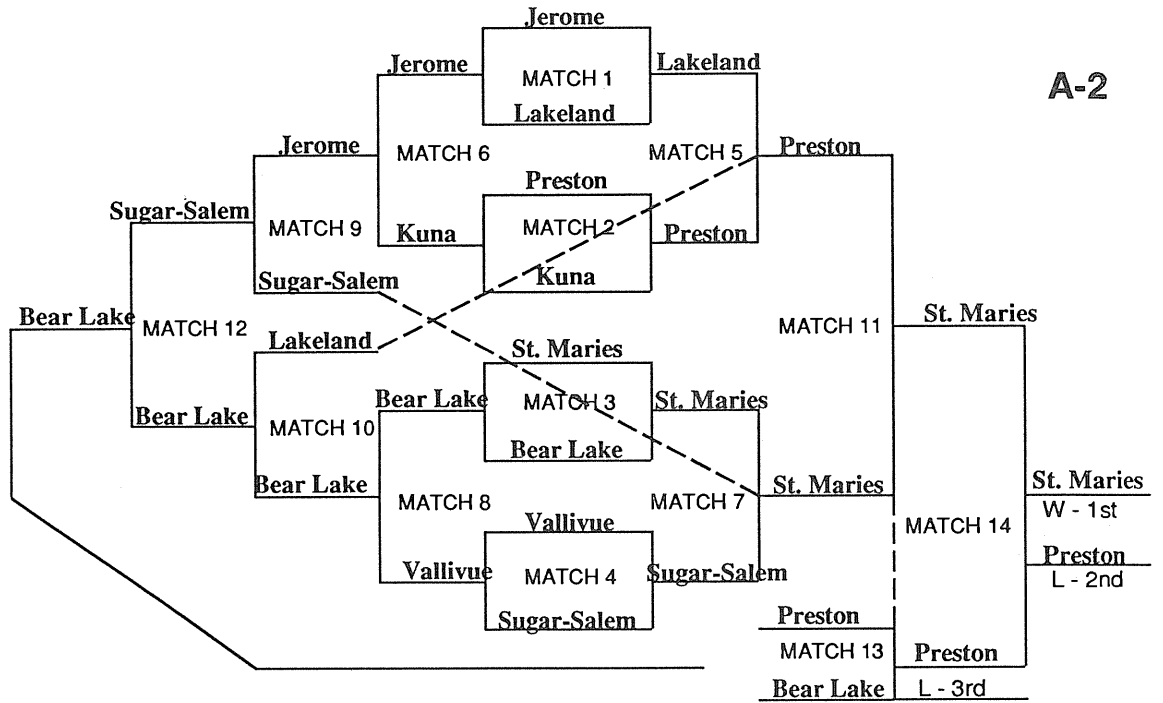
A-2

Jerome
MATCH 1
Lakeland

Preston
MATCH 2
Kuna

St. Maries
MATCH 3
Bear Lake

Vallivue
MATCH 4
Sugar-Salem

Jerome
Kuna
MATCH 6

Lakeland
Preston
MATCH 5

Jerome
Sugar-Salem
MATCH 9

Bear Lake
St. Maries
MATCH 7

Vallivue
Sugar-Salem

Bear Lake
Vallivue
MATCH 8

Lakeland
Bear Lake
MATCH 10

Sugar-Salem
Bear Lake
MATCH 12

Bear Lake

Preston
St. Maries
MATCH 11

St. Maries

Preston
MATCH 13
Bear Lake

Preston
L - 3rd

MATCH 14

St. Maries
W - 1st
Preston
L - 2nd